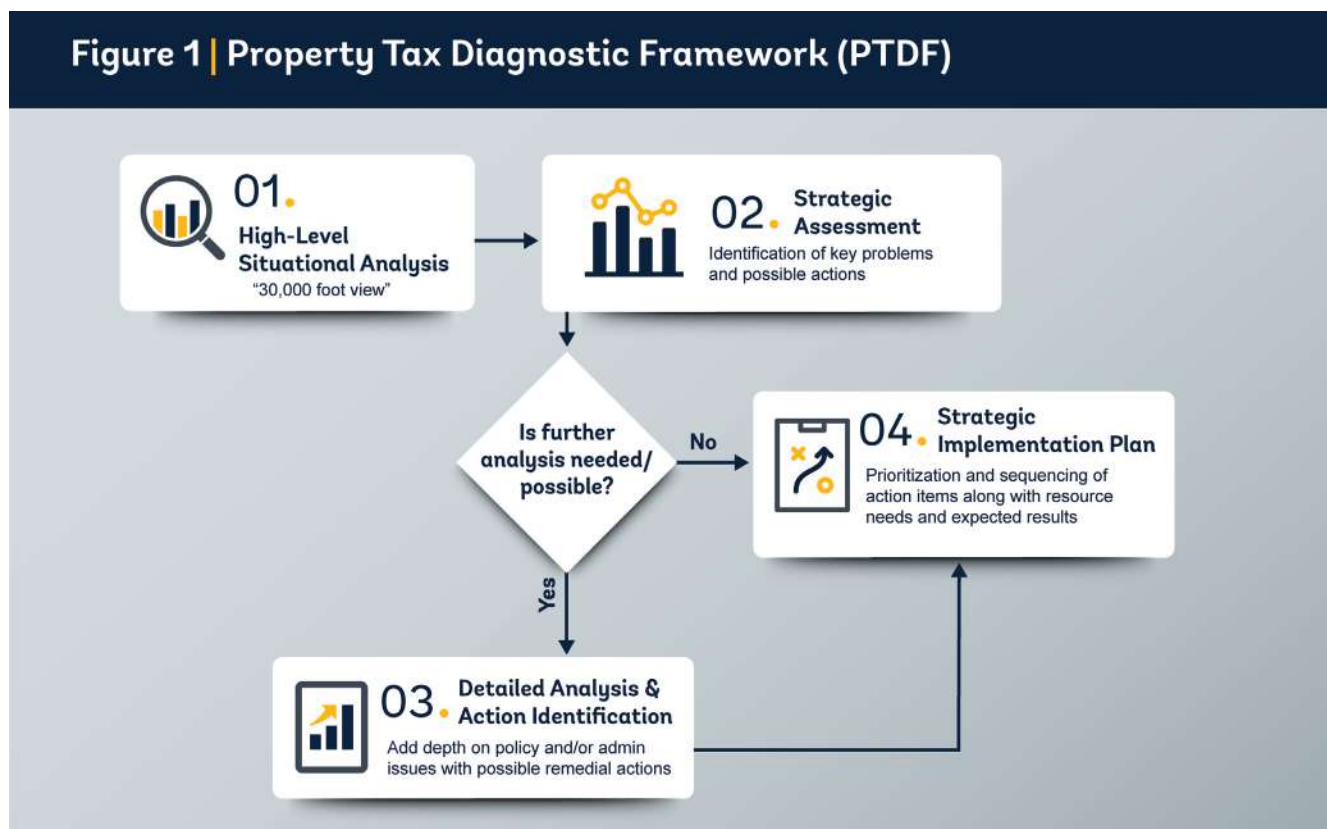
Figure 1 | Property Tax Diagnostic Framework (PTDF)

01.
High-Level Situational Analysis
"30,000 foot view"

02. Strategic Assessment
Identification of key problems and possible actions

Is further analysis needed/ possible?

No

04. Strategic Implementation Plan
Prioritization and sequencing of action items along with resource needs and expected results

Yes

03. Detailed Analysis & Action Identification
Add depth on policy and/or admin issues with possible remedial actions